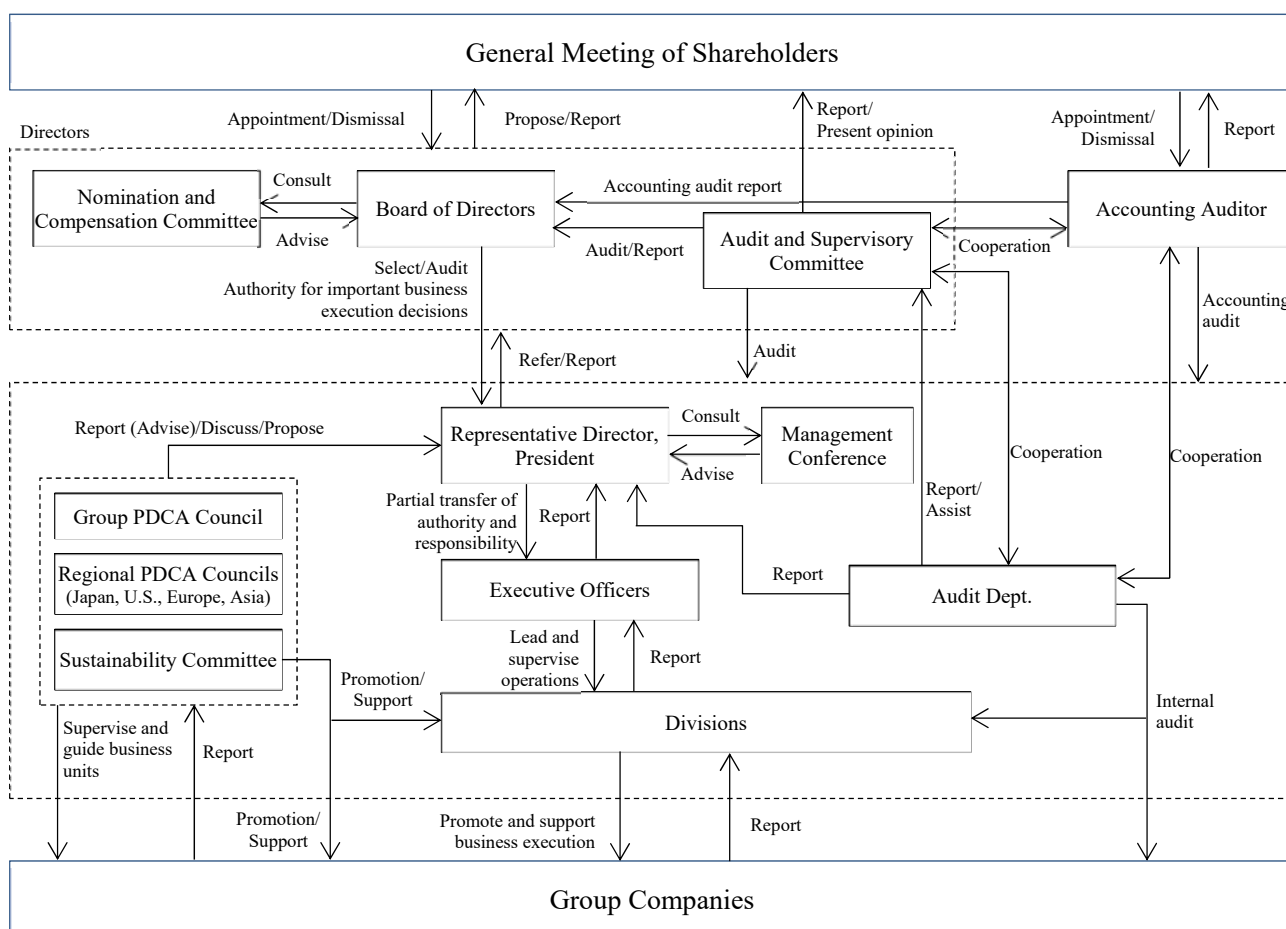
General Meeting of Shareholders

Appointment/Dismissal

Propose/Report

Report/
Present opinion

Appointment/
Dismissal

Report

Directors

Nomination and Compensation Committee

Consult

Advise

Board of Directors

Accounting audit report

Accounting Auditor

Audit/Report

Audit and Supervisory Committee

Cooperation

Select/Audit
Authority for important business execution decisions

Accounting audit

Refer/Report

Audit

Report (Advise)/Discuss/Propose

Representative Director, President

Consult

Advise

Management Conference

Cooperation

Cooperation

Group PDCA Council

Regional PDCA Councils (Japan, U.S., Europe, Asia)

Sustainability Committee

Partial transfer of authority and responsibility

Report

Report/
Assist

Executive Officers

Report

Audit Dept.

Lead and supervise operations

Report

Promotion/
Support

Divisions

Internal audit

Supervise and guide business units

Report

Promotion/
Support

Promote and support business execution

Report

Group Companies